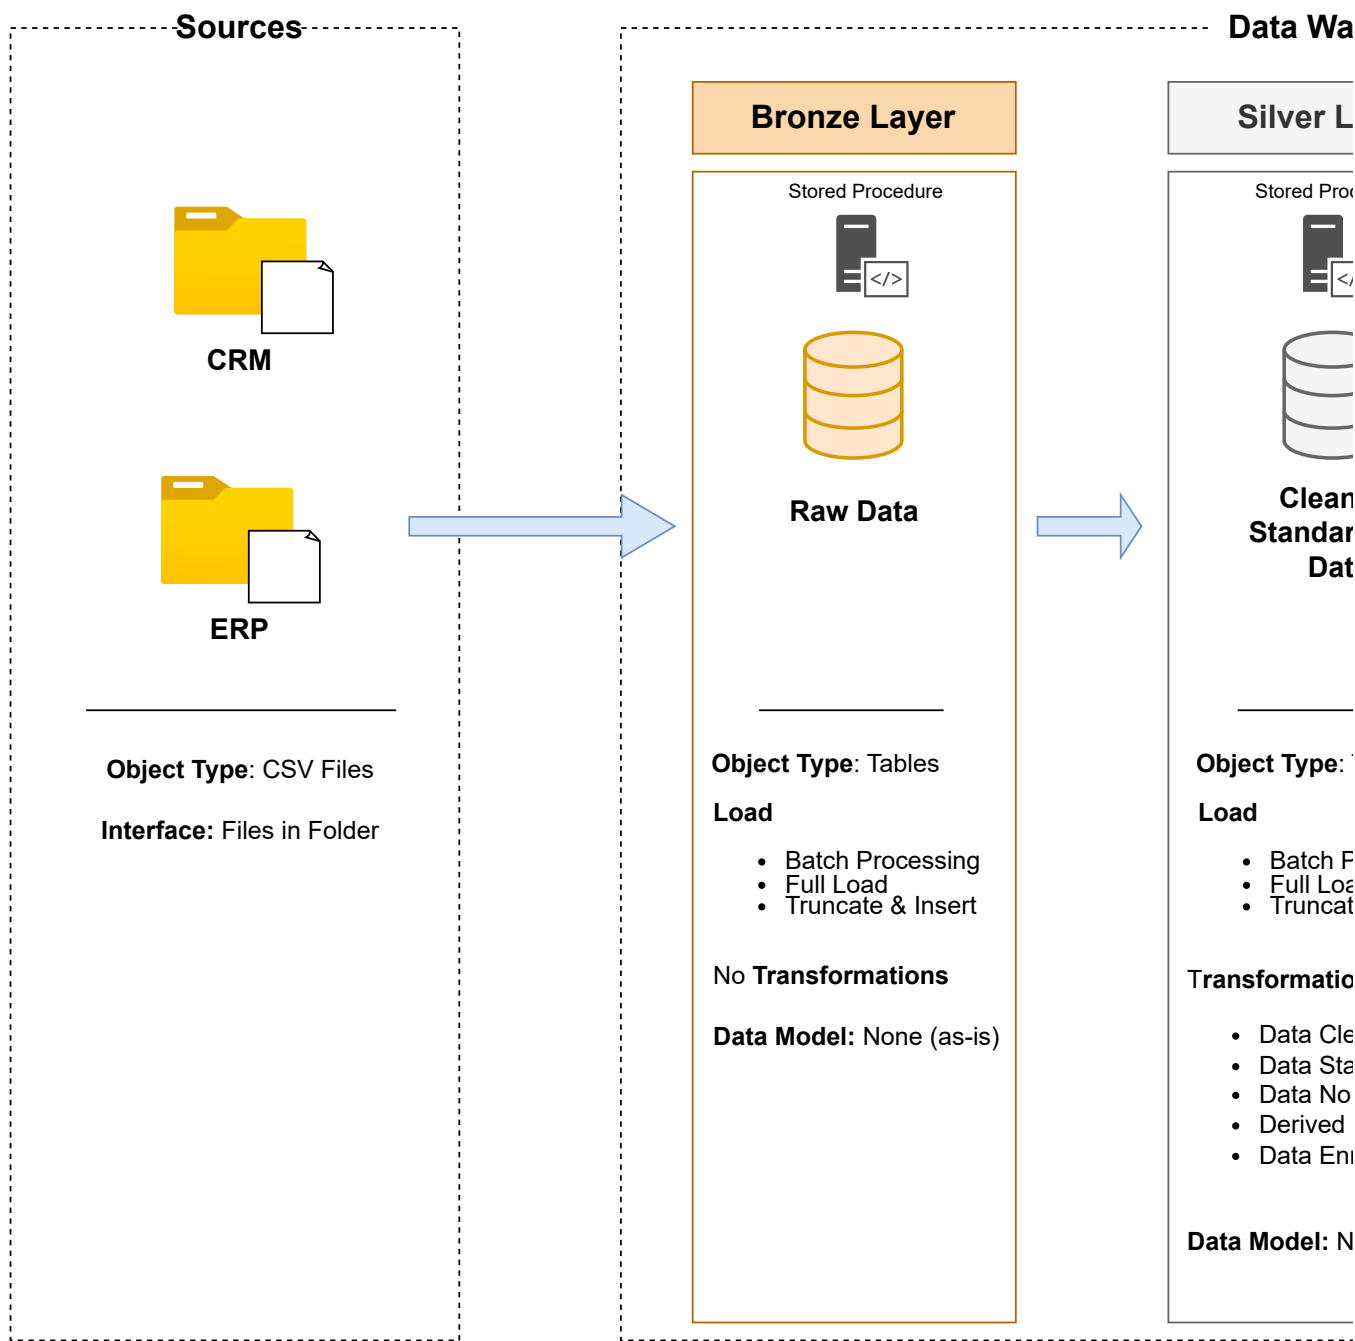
Sources

CRM

ERP

**Object Type**: CSV Files

**Interface:** Files in Folder

Data Wa

Bronze Layer

Stored Procedure

</>

Raw Data

**Object Type**: Tables

**Load**

- Batch Processing
- Full Load
- Truncate & Insert

No **Transformations**

**Data Model:** None (as-is)

Silver L

Stored Proc

</

Clean
Standar
Dat

**Object Type**: 

**Load**

- Batch P
- Full Loa
- Truncat

Transformatio

- Data Cle
- Data Sta
- Data No
- Derived
- Data Enr

**Data Model:** N